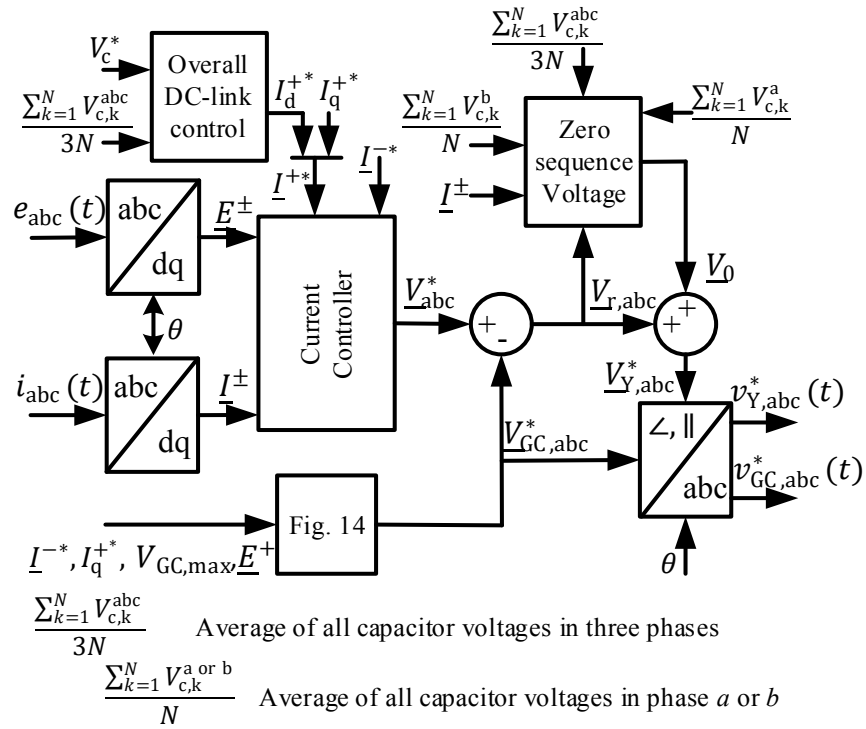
$\frac{\sum_{k=1}^{N} V_{\mathrm{c,k}}^{\mathrm{abc}}}{3N}$

$V_{\mathrm{c}}^{*}$

Overall DC-link control

$\frac{\sum_{k=1}^{N} V_{\mathrm{c,k}}^{\mathrm{abc}}}{3N}$

$I_{\mathrm{d}}^{+*}$ $I_{\mathrm{q}}^{+*}$

$\frac{\sum_{k=1}^{N} V_{\mathrm{c,k}}^{\mathrm{b}}}{N}$

Zero sequence Voltage

$\frac{\sum_{k=1}^{N} V_{\mathrm{c,k}}^{\mathrm{a}}}{N}$

$\underline{I}^{+*}$ $\underline{I}^{-*}$

$\underline{I}^{\pm}$

$e_{\mathrm{abc}}(t)$ abc dq $\underline{E}^{\pm}$

$\theta$

Current Controller

$\underline{V}_{\mathrm{abc}}^{*}$

+ -

$\underline{V}_{\mathrm{r,abc}}$

+ +

$\underline{V}_{0}$

$i_{\mathrm{abc}}(t)$ abc dq $\underline{I}^{\pm}$

$\underline{V}_{\mathrm{Y,abc}}^{*}$

$\angle, \|$ abc

$v_{\mathrm{Y,abc}}^{*}(t)$

$\underline{V}_{\mathrm{GC,abc}}^{*}$

$v_{\mathrm{GC,abc}}^{*}(t)$

Fig. 14

$\underline{I}^{-*}, I_{\mathrm{q}}^{+*}, V_{\mathrm{GC,max}}, \underline{E}^{+}$

$\theta$

$\frac{\sum_{k=1}^{N} V_{\mathrm{c,k}}^{\mathrm{abc}}}{3N}$ Average of all capacitor voltages in three phases

$\frac{\sum_{k=1}^{N} V_{\mathrm{c,k}}^{\mathrm{a\ or\ b}}}{N}$ Average of all capacitor voltages in phase $a$ or $b$